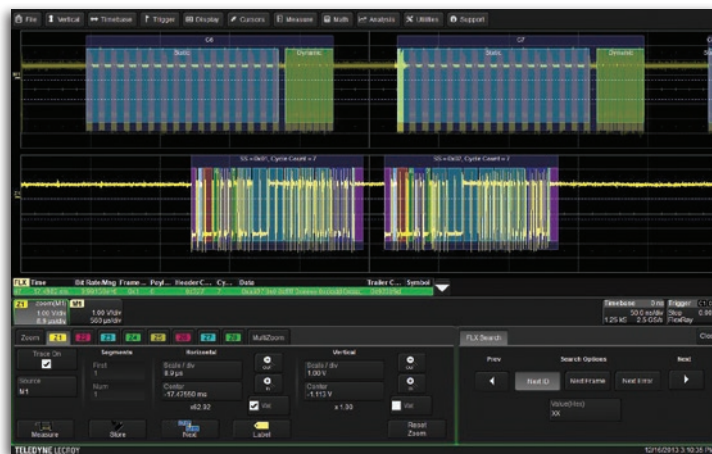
File Vertical Timebase Trigger Display Cursors Measure Math Analysis Utilities Support

C6
Static Dynamic
C7
Static Dynamic

SS = 0x01, Cycle Count = 7
SS = 0x02, Cycle Count = 7

FLX Time Bit Rate/Msg Frame... Payl... Header C... Cy... Data Trailer C... Symbol

Z1 Zoom(M1) 1.00 V/div 8.9 µs/div
M1 1.00 V/div 500 µs/div

Timebase 0 ms Trigger
50.0 ms/div Stop
1.25 kS 2.5 GS/s FlexRay

Zoom Z1 Z2 Z3 Z4 Z5 Z6 Z7 Z8 MultiZoom
Track On
Source N1
Segments First 1 Num 1
Horizontal Scale / div 8.9 µs Center -17.47550 ms x62.92 var
Vertical Scale / div 1.00 V Center -1.113 V x 1.00 var
Measure Store Find Label Reset Zoom

FLX Search
Prev Search Options Next
Next ID Next Frame Next Error
Value(Hex) XX

TELEDYNE LECROY
12/16/2013 3:10:35 PM